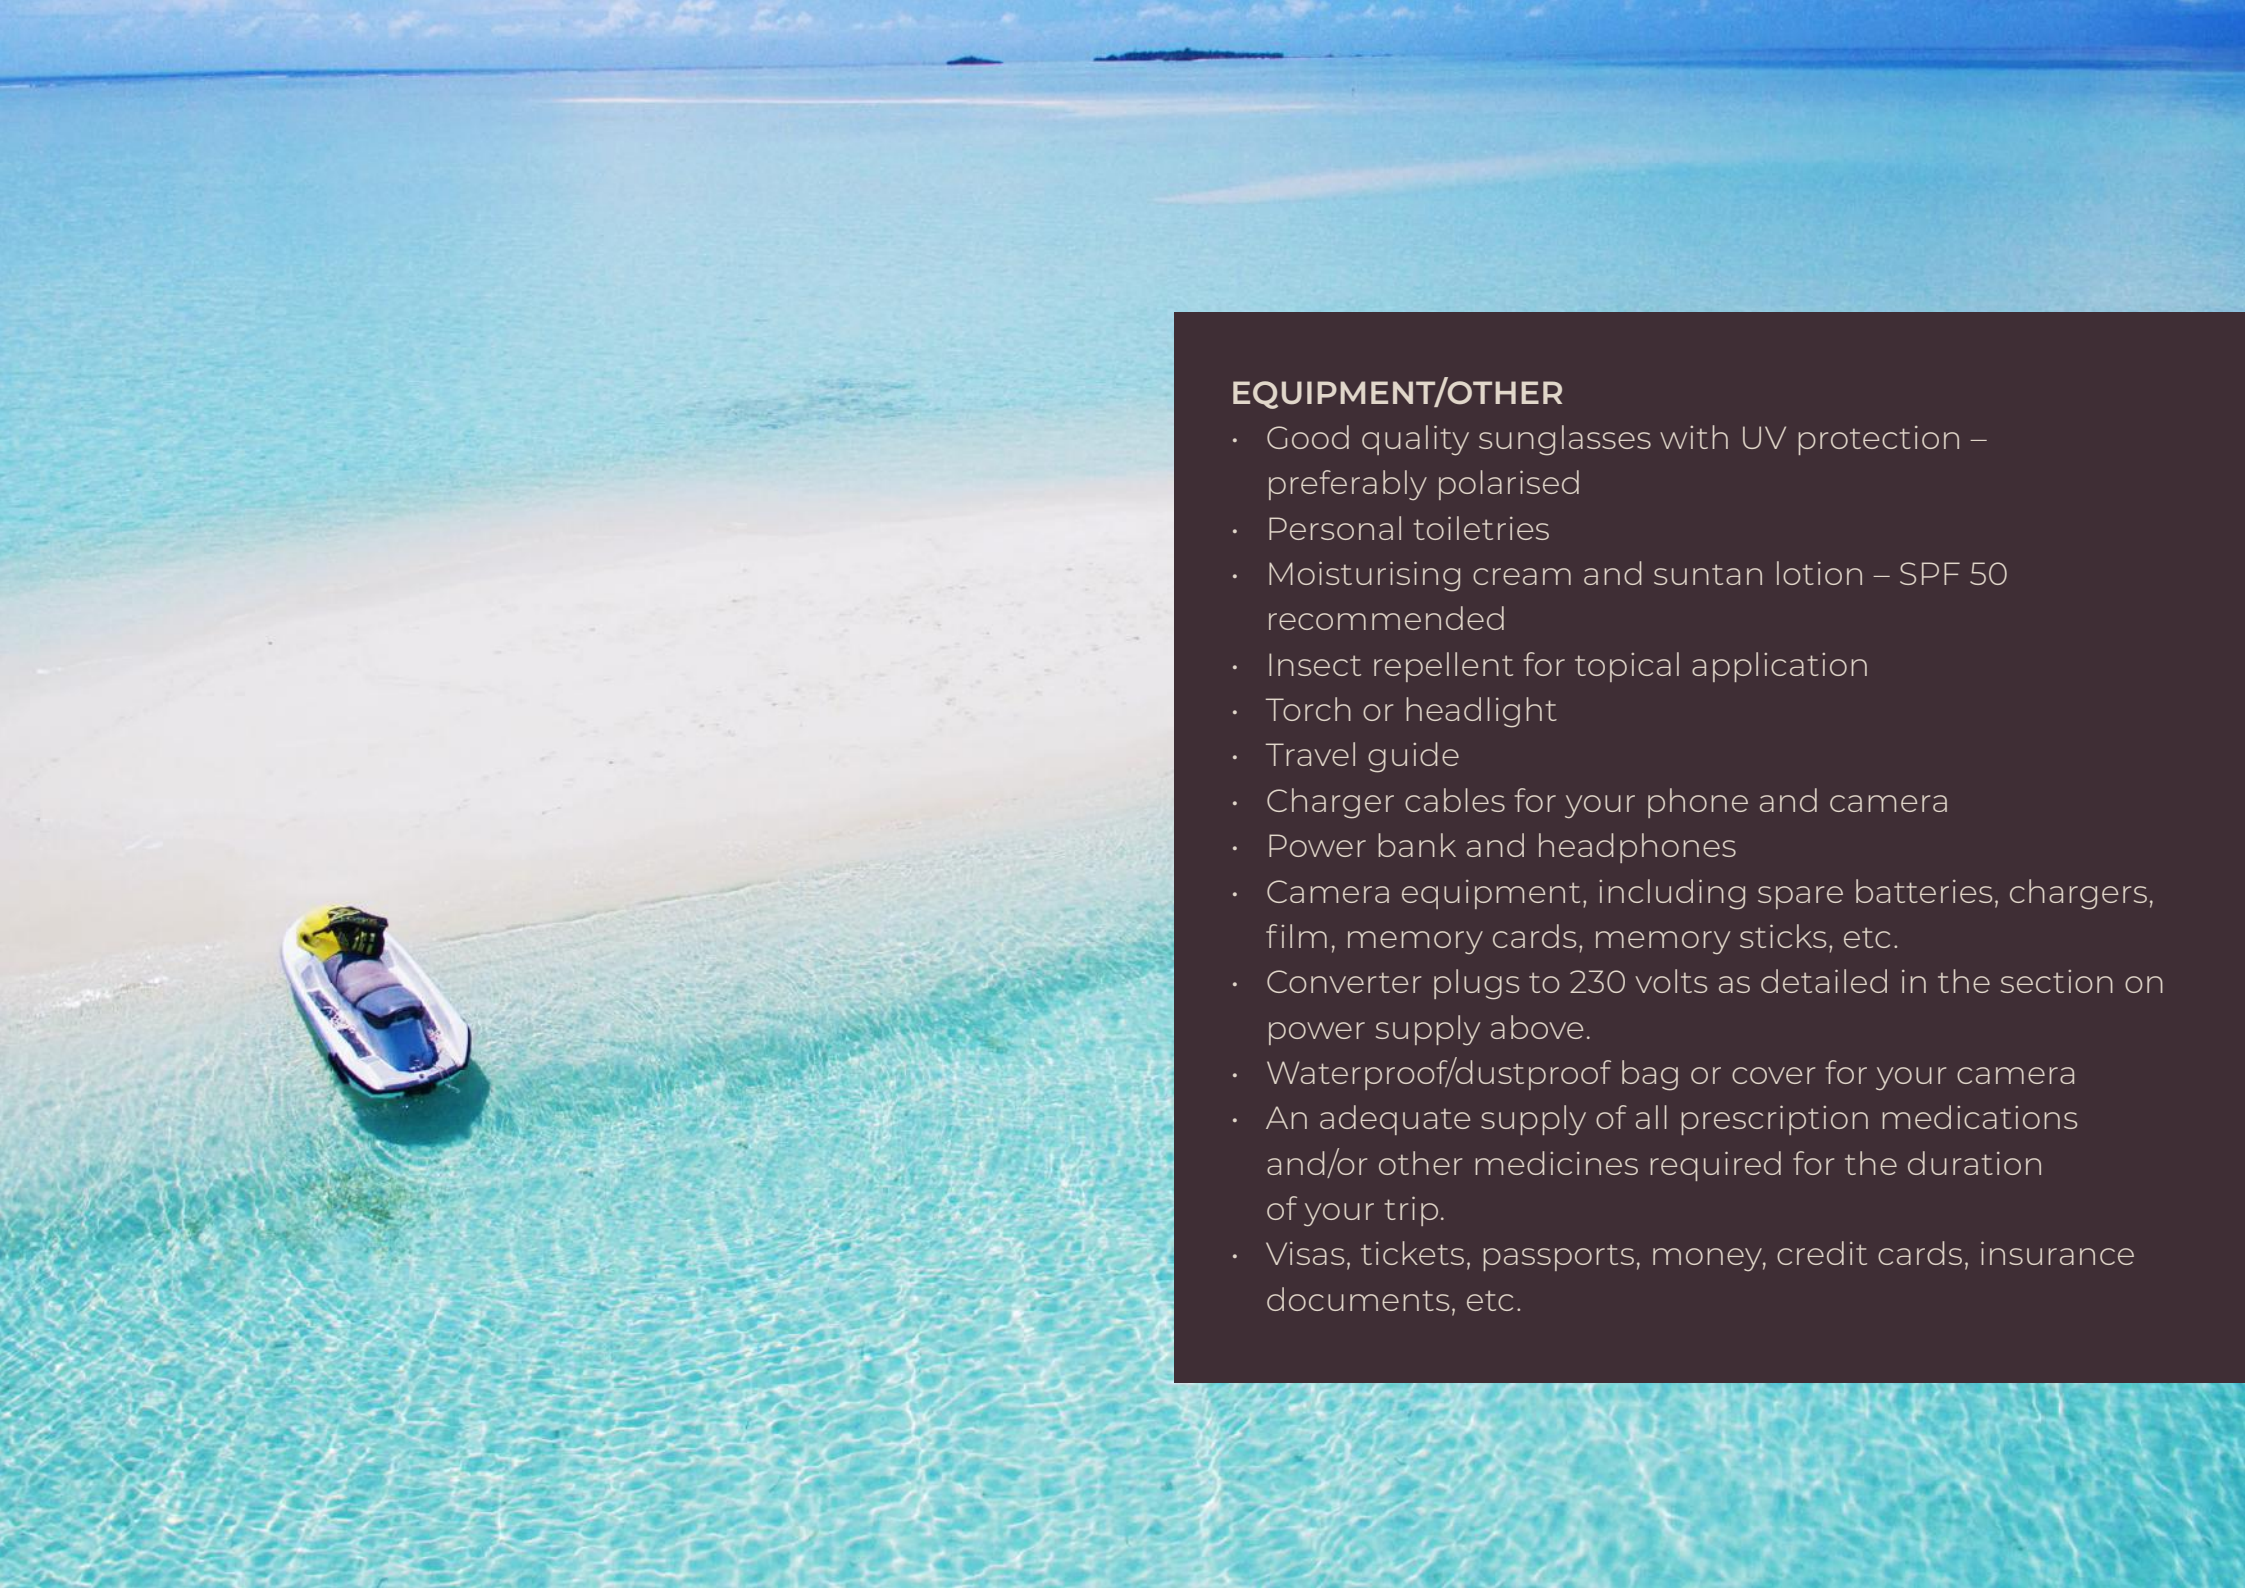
EQUIPMENT/OTHER

- Good quality sunglasses with UV protection – preferably polarised
- Personal toiletries
- Moisturising cream and suntan lotion – SPF 50 recommended
- Insect repellent for topical application
- Torch or headlight
- Travel guide
- Charger cables for your phone and camera
- Power bank and headphones
- Camera equipment, including spare batteries, chargers, film, memory cards, memory sticks, etc.
- Converter plugs to 230 volts as detailed in the section on power supply above.
- Waterproof/dustproof bag or cover for your camera
- An adequate supply of all prescription medications and/or other medicines required for the duration of your trip.
- Visas, tickets, passports, money, credit cards, insurance documents, etc.